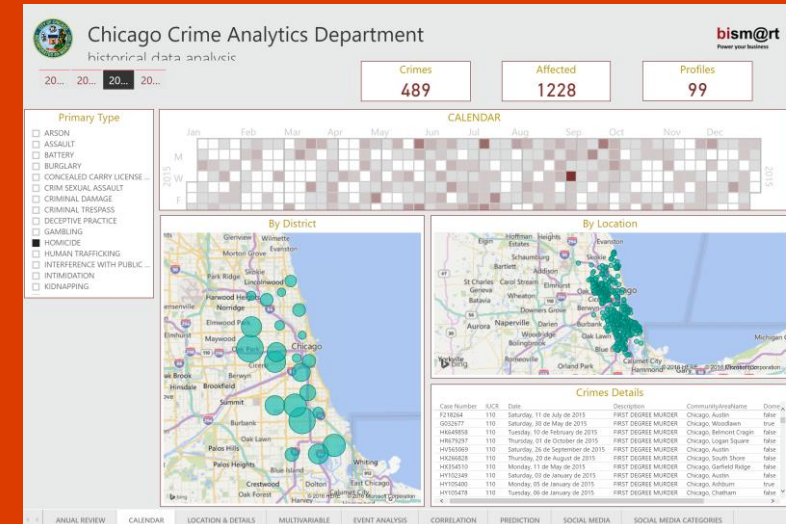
Chicago Crime Analytics Department
historical data analysis

bism@rt
Power your business

20... 20... 20... 20...

Crimes
489

Affected
1228

Profiles
99

Primary Type
ARSON
ASSAULT
BATTERY
BURGLARY
CONCEALED CARRY LICENSE ...
CRIM SEXUAL ASSAULT
CRIMINAL DAMAGE
CRIMINAL TRESPASS
DECEPTIVE PRACTICE
GAMBLING
HOMICIDE
HUMAN TRAFFICKING
INTERFERENCE WITH PUBLIC ...
INTIMIDATION
KIDNAPPING

CALENDAR
Jan Feb Mar Apr May Jun Jul Aug Sep Oct Nov Dec
2015 M W F
2015

By District
Glenview Wilmette
Morton Grove
Skokie
Park Ridge Lincolnwood
Harwood Heights
Norridge
Elmwood Park
Maywood
Oak Park Chicago
Berwyn
Brookfield
Hindsdale
Summit
Burbank
Oak Lawn
Palos Hills
Blue Island
Crestwood Dolton
Oak Forest Harvey
Whiting
East Chicago
bing © 2016 HERE © 2016 Microsoft Corporation

By Location
Hoffman Estates Heights Evanston
Bartlett Addison
St Charles Carol Stream Elmhurst
Geneva Wheaton
Batavia Downers Grove Chicago
Aurora Naperville Darien Burbank
Woodridge
Bolingbrook Oak Lawn
Blue Island
Calumet City
Hammond
Michigan C
bing © 2016 HERE © 2016 Microsoft Corporation

Crimes Details
| Case Number | IUCR | Date | Description | CommunityAreaName | Dome |
|---|---|---|---|---|---|
| F218264 | 110 | Saturday, 11 de July de 2015 | FIRST DEGREE MURDER | Chicago, Austin | false |
| G032677 | 110 | Saturday, 30 de May de 2015 | FIRST DEGREE MURDER | Chicago, Woodlawn | true |
| HX649858 | 110 | Tuesday, 10 de February de 2015 | FIRST DEGREE MURDER | Chicago, Belmont Cragin | false |
| HR679297 | 110 | Thursday, 01 de October de 2015 | FIRST DEGREE MURDER | Chicago, Logan Square | false |
| HV565069 | 110 | Saturday, 26 de September de 2015 | FIRST DEGREE MURDER | Chicago, Austin | false |
| HX266828 | 110 | Thursday, 20 de August de 2015 | FIRST DEGREE MURDER | Chicago, South Shore | false |
| HX354510 | 110 | Monday, 11 de May de 2015 | FIRST DEGREE MURDER | Chicago, Garfield Ridge | false |
| HY102349 | 110 | Saturday, 03 de January de 2015 | FIRST DEGREE MURDER | Chicago, Austin | false |
| HY105400 | 110 | Monday, 05 de January de 2015 | FIRST DEGREE MURDER | Chicago, Ashburn | true |
| HY105478 | 110 | Tuesday, 06 de January de 2015 | FIRST DEGREE MURDER | Chicago, Chatham | false |

ANUAL REVIEW CALENDAR LOCATION & DETAILS MULTIVARIABLE EVENT ANALYSIS CORRELATION PREDICTION SOCIAL MEDIA SOCIAL MEDIA CATEGORIES